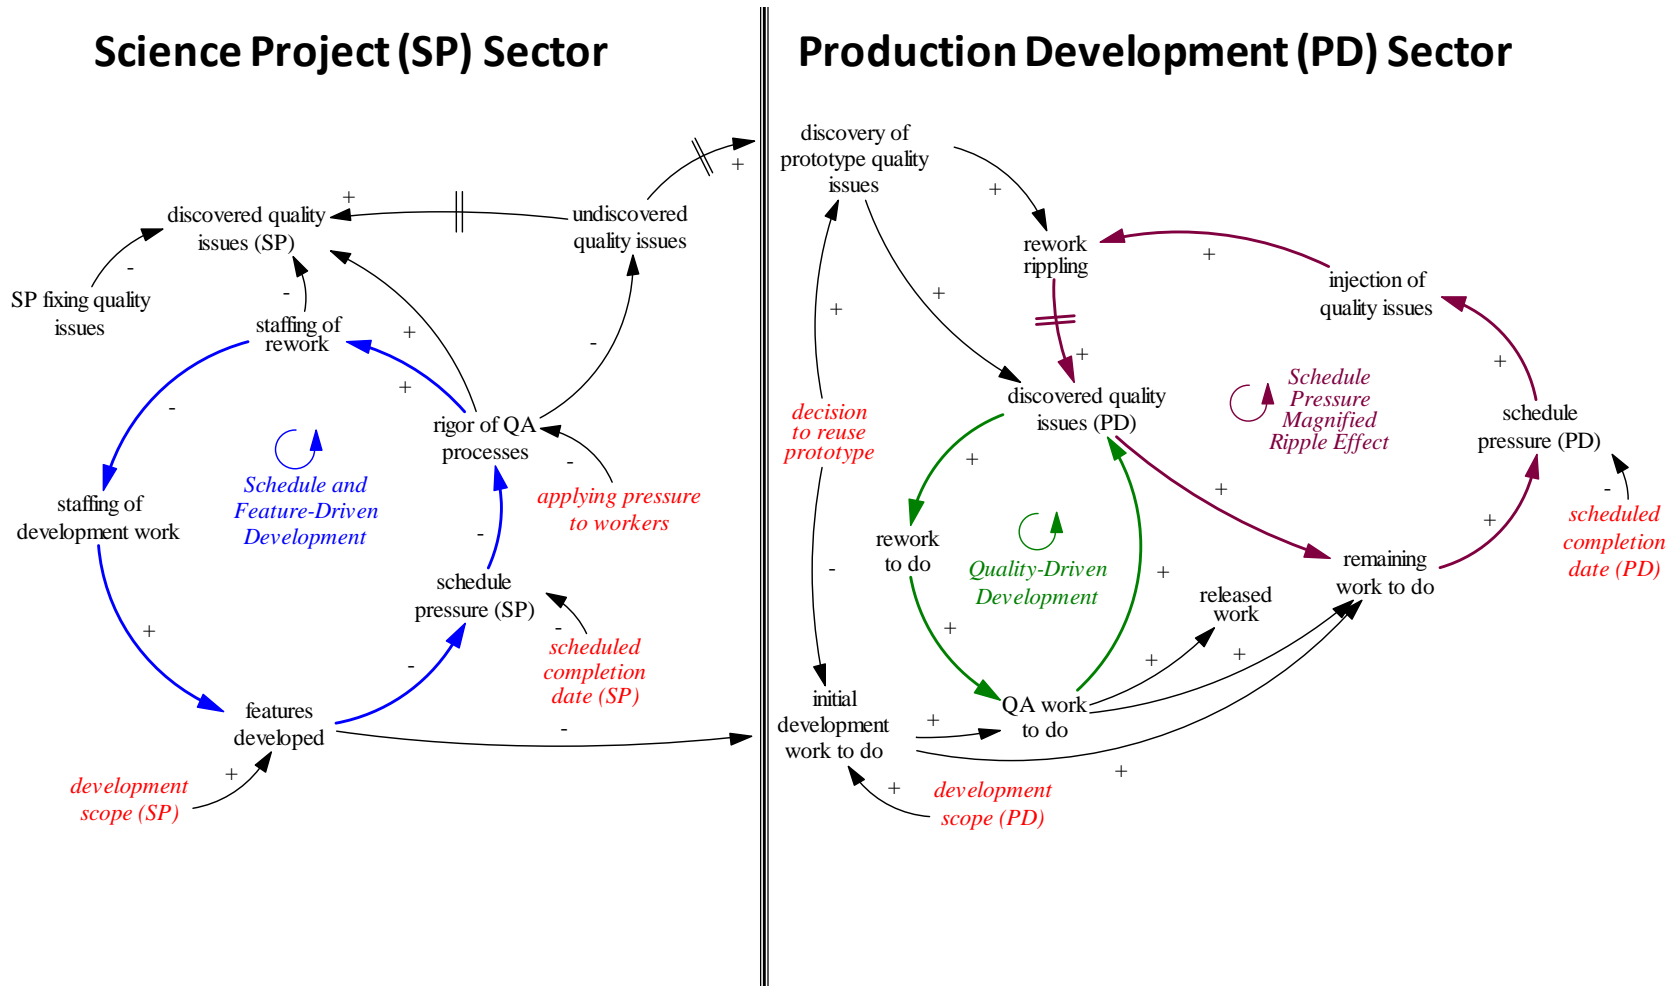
Science Project (SP) Sector

Production Development (PD) Sector

discovered quality issues (SP)

+

undiscovered quality issues

+

SP fixing quality issues

-

staffing of rework

-

+

rigor of QA processes

-

+

-

staffing of development work

Schedule and Feature-Driven Development

applying pressure to workers

-

schedule pressure (SP)

-

scheduled completion date (SP)

+

features developed

-

-

development scope (SP)

+

discovery of prototype quality issues

+

rework rippling

+

injection of quality issues

+

+

+

discovered quality issues (PD)

Schedule Pressure Magnified Ripple Effect

schedule pressure (PD)

+

decision to reuse prototype

+

+

rework to do

Quality-Driven Development

+

remaining work to do

+

-

scheduled completion date (PD)

released work

-

+

+

+

initial development work to do

QA work to do

+

+

+

development scope (PD)